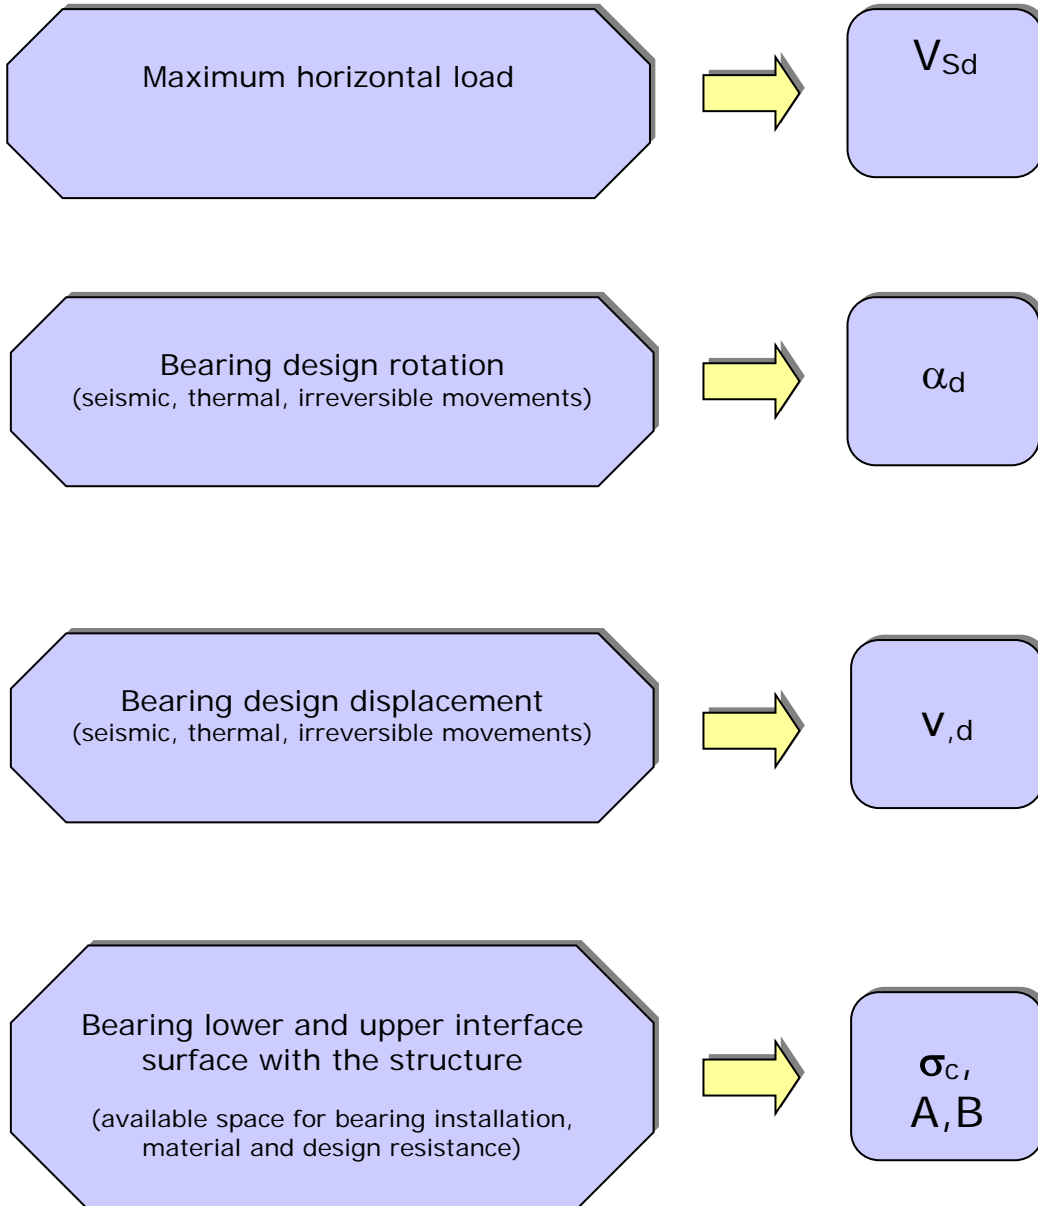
Maximum horizontal load

$V_{Sd}$

Bearing design rotation
(seismic, thermal, irreversible movements)

$\alpha_d$

Bearing design displacement
(seismic, thermal, irreversible movements)

$v_{,d}$

Bearing lower and upper interface surface with the structure

(available space for bearing installation, material and design resistance)

$\sigma_c$,
A,B